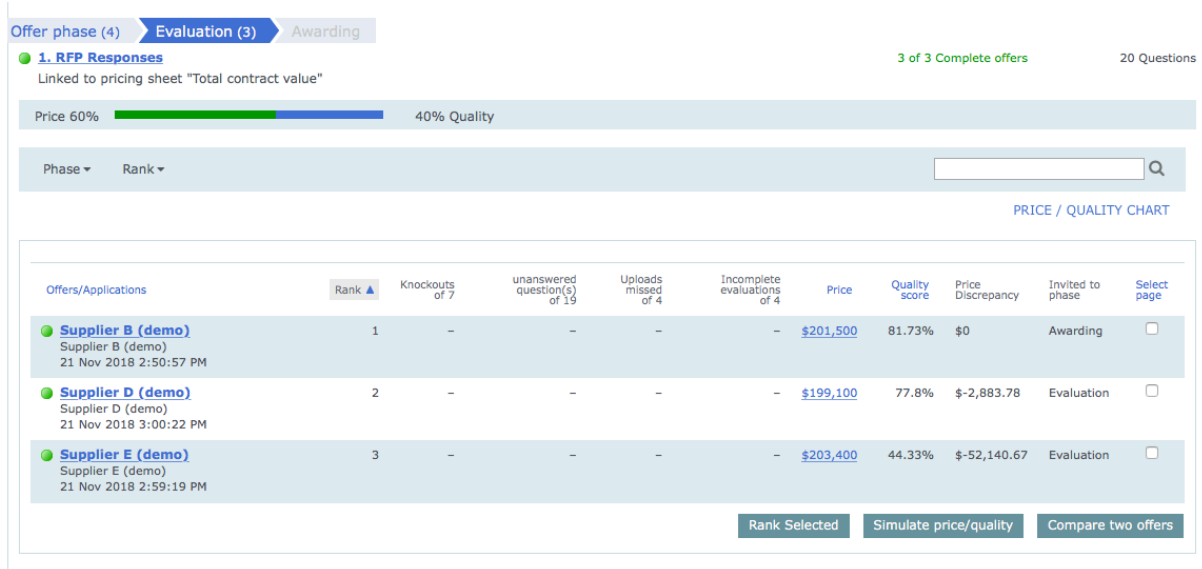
Offer phase (4) Evaluation (3) Awarding

1. RFP Responses
Linked to pricing sheet "Total contract value"

3 of 3 Complete offers

20 Questions

Price 60% 40% Quality

Phase ▾ Rank ▾

PRICE / QUALITY CHART

| Offers/Applications | Rank ▲ | Knockouts of 7 | unanswered question(s) of 19 | Uploads missed of 4 | Incomplete evaluations of 4 | Price | Quality score | Price Discrepancy | Invited to phase | Select page |
|---|---|---|---|---|---|---|---|---|---|---|
| Supplier B (demo) Supplier B (demo) 21 Nov 2018 2:50:57 PM | 1 | – | – | – | – | $201,500 | 81.73% | $0 | Awarding | |
| Supplier D (demo) Supplier D (demo) 21 Nov 2018 3:00:22 PM | 2 | – | – | – | – | $199,100 | 77.8% | $-2,883.78 | Evaluation | |
| Supplier E (demo) Supplier E (demo) 21 Nov 2018 2:59:19 PM | 3 | – | – | – | – | $203,400 | 44.33% | $-52,140.67 | Evaluation | |

Rank Selected Simulate price/quality Compare two offers